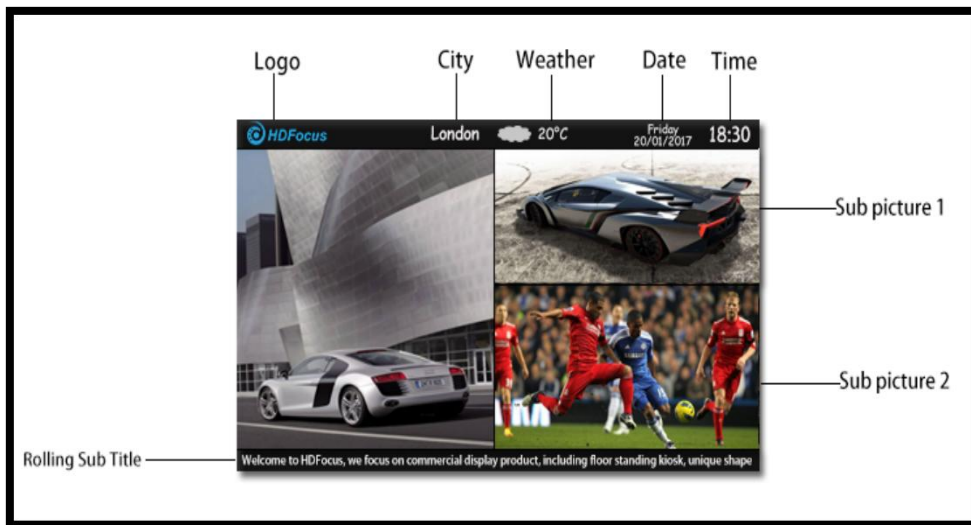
Logo

City

Weather

Date

Time

HDFocus

London

20°C

Friday
20/01/2017

18:30

Sub picture 1

Sub picture 2

Rolling Sub Title

Welcome to HDFocus, we focus on commercial display product, including floor standing kiosk, unique shape